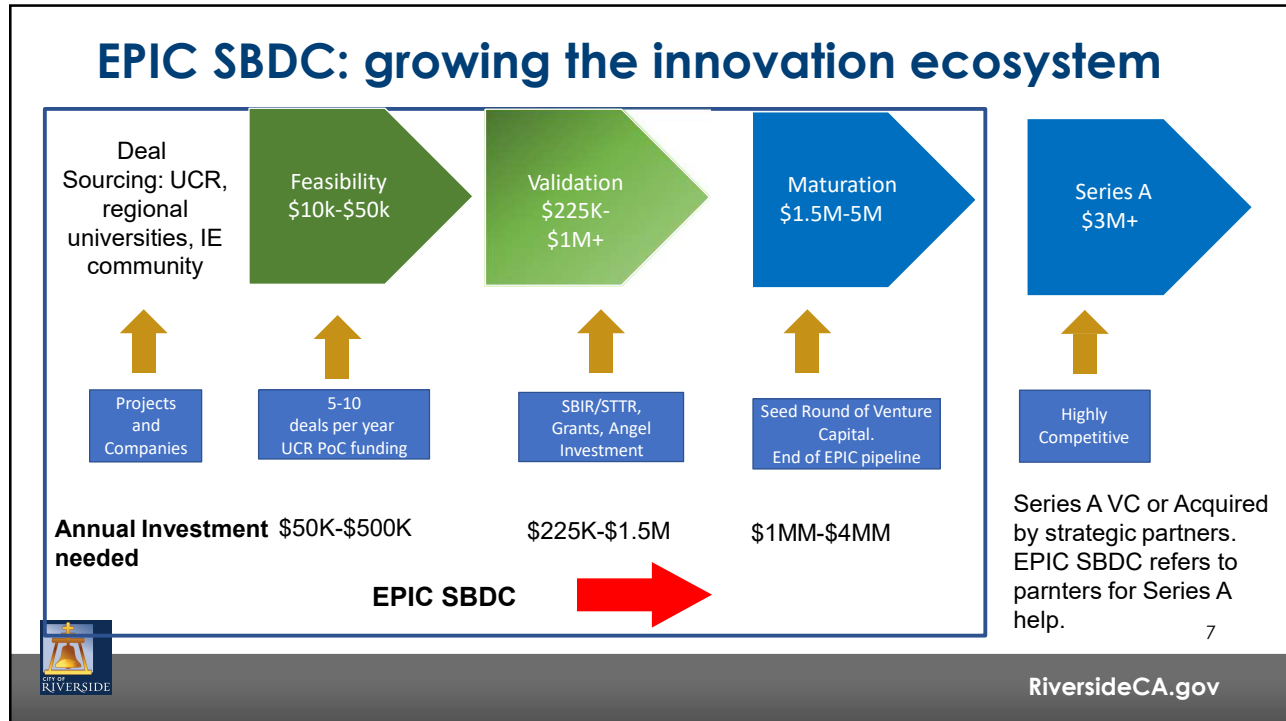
EPIC SBDC: growing the innovation ecosystem

Deal Sourcing: UCR, regional universities, IE community

Feasibility $10k-$50k

Validation $225K-$1M+

Maturation $1.5M-5M

Series A $3M+

Projects and Companies

5-10 deals per year UCR PoC funding

SBIR/STTR, Grants, Angel Investment

Seed Round of Venture Capital. End of EPIC pipeline

Highly Competitive

Annual Investment needed

$50K-$500K

$225K-$1.5M

$1MM-$4MM

Series A VC or Acquired by strategic partners. EPIC SBDC refers to parnters for Series A help.

EPIC SBDC

7

CITY OF RIVERSIDE

RiversideCA.gov